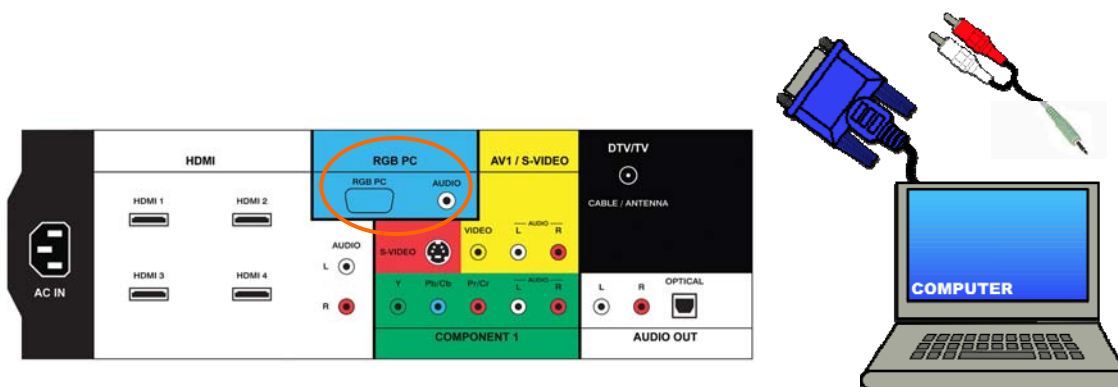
AC IN

HDMI

HDMI 1

HDMI 2

HDMI 3

HDMI 4

AUDIO

L

R

RGB PC

RGB PC

AUDIO

AV1 / S-VIDEO

S-VIDEO

VIDEO

AUDIO

L

R

Y

Pb/Cb

Pr/Cr

AUDIO

L

R

COMPONENT 1

DTV/TV

CABLE / ANTENNA

L

R

OPTICAL

AUDIO OUT

COMPUTER